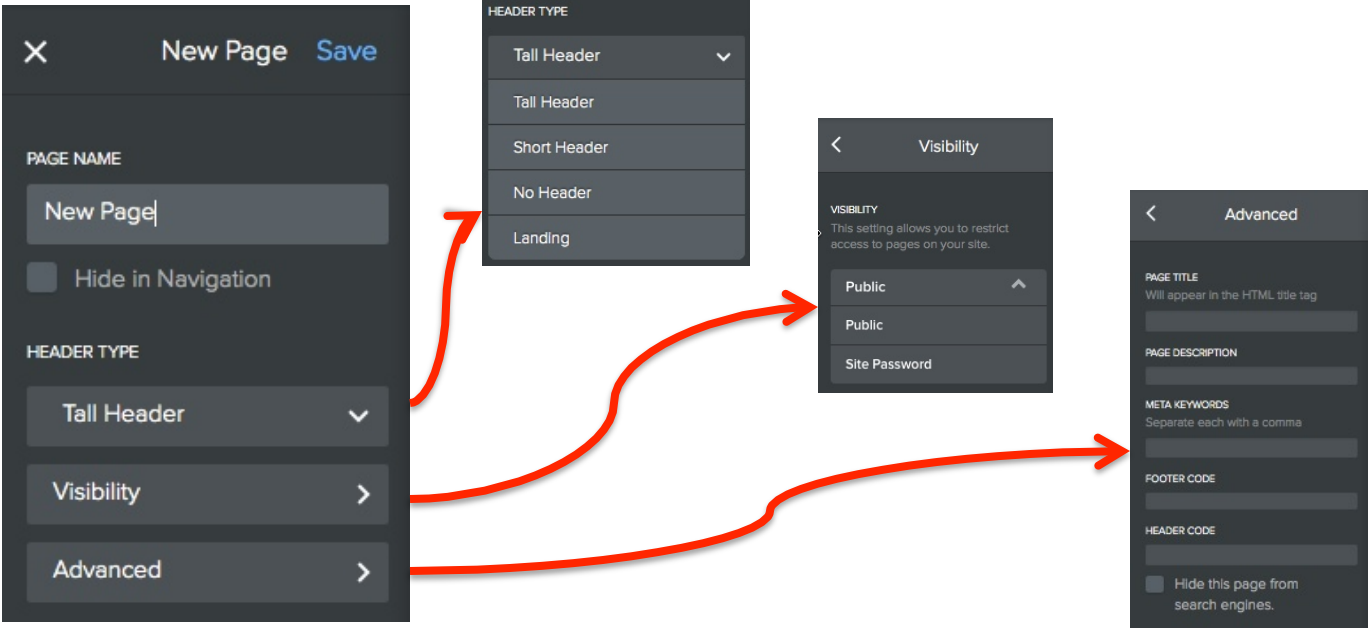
New Page Save

PAGE NAME

New Page

Hide in Navigation

HEADER TYPE

Tall Header

Visibility

Advanced

HEADER TYPE

Tall Header

Tall Header

Short Header

No Header

Landing

Visibility

VISIBILITY
This setting allows you to restrict access to pages on your site.

Public

Public

Site Password

Advanced

PAGE TITLE
Will appear in the HTML title tag

PAGE DESCRIPTION

META KEYWORDS
Separate each with a comma

FOOTER CODE

HEADER CODE

Hide this page from search engines.